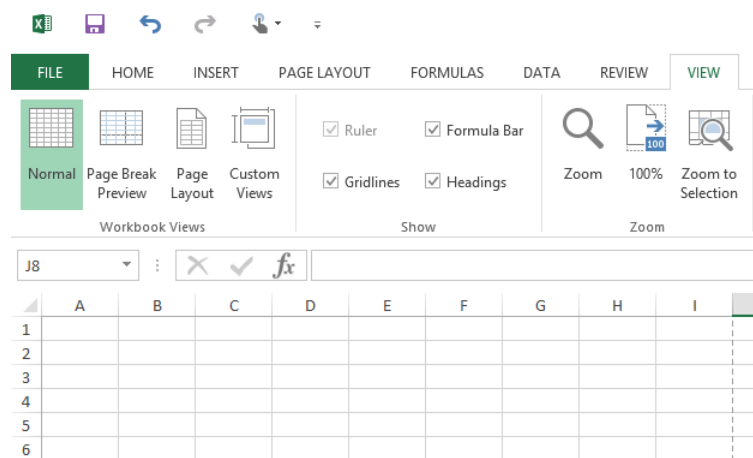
FILE HOME INSERT PAGE LAYOUT FORMULAS DATA REVIEW VIEW

Normal
Page Break Preview
Page Layout
Custom Views
Workbook Views

Ruler
Formula Bar
Gridlines
Headings
Show

Zoom
100
100%
Zoom to Selection
Zoom

J8

$fx$

| | A | B | C | D | E | F | G | H | I |
|---|---|---|---|---|---|---|---|---|---|
| 1 | | | | | | | | | |
| 2 | | | | | | | | | |
| 3 | | | | | | | | | |
| 4 | | | | | | | | | |
| 5 | | | | | | | | | |
| 6 | | | | | | | | | |